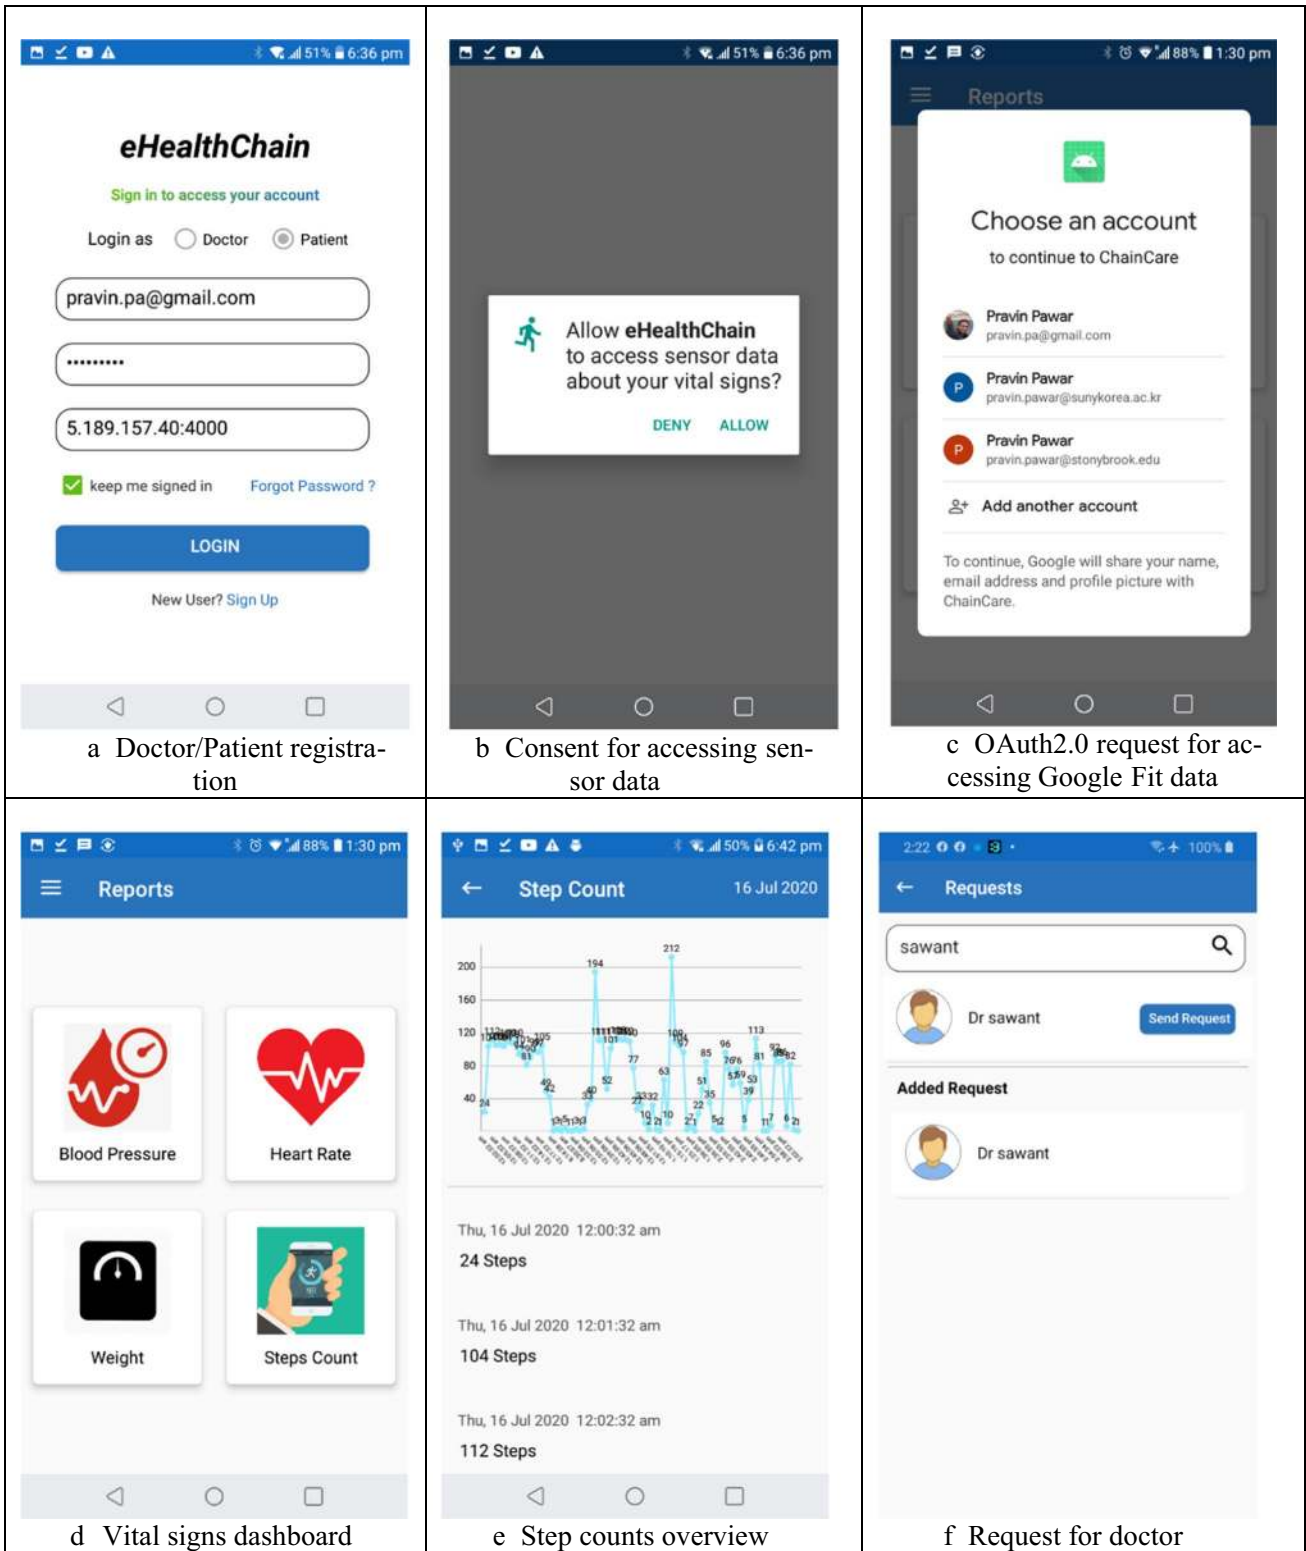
51% 6:36 pm

eHealthChain

Sign in to access your account

Login as Doctor Patient

pravin.pa@gmail.com

•••••••••

5.189.157.40:4000

keep me signed in Forgot Password ?

LOGIN

New User? Sign Up

a Doctor/Patient registration

51% 6:36 pm

Allow eHealthChain to access sensor data about your vital signs?

DENY ALLOW

b Consent for accessing sensor data

88% 1:30 pm

Reports

Choose an account

to continue to ChainCare

Pravin Pawar
pravin.pa@gmail.com

Pravin Pawar
pravin.pawar@sunykorea.ac.kr

Pravin Pawar
pravin.pawar@stonybrook.edu

Add another account

To continue, Google will share your name, email address and profile picture with ChainCare.

c OAuth2.0 request for accessing Google Fit data

88% 1:30 pm

Reports

Blood Pressure

Heart Rate

Weight

Steps Count

d Vital signs dashboard

50% 6:42 pm

Step Count 16 Jul 2020

200
160
120
80
40

212
194
113
96
85
77
63
52
51
40
39
35
24
22

Thu, 16 Jul 2020 12:00:32 am
24 Steps

Thu, 16 Jul 2020 12:01:32 am
104 Steps

Thu, 16 Jul 2020 12:02:32 am
112 Steps

e Step counts overview

2:22 100%

Requests

sawant

Dr sawant Send Request

Added Request

Dr sawant

f Request for doctor